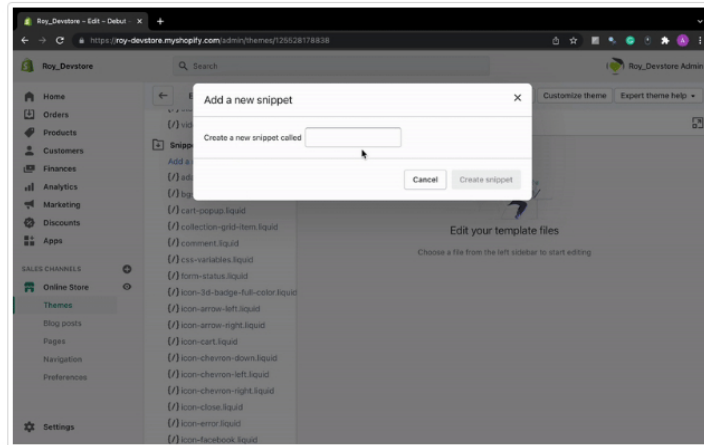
Roy_Devstore - Edit – Debut ×  +

https://roy-devstore.myshopify.com/admin/themes/125628178838

Roy_Devstore

Search

Roy_Devstore Admin

Home
Orders
Products
Customers
Finances
Analytics
Marketing
Discounts
Apps

SALES CHANNELS

Online Store
Themes
Blog posts
Pages
Navigation
Preferences

Settings

Customize theme   Expert theme help

{/} vi

Snipp
Add a
{/} ad
{/} bg
{/} cart-popup.liquid
{/} collection-grid-item.liquid
{/} comment.liquid
{/} css-variables.liquid
{/} form-status.liquid
{/} icon-3d-badge-full-color.liquid
{/} icon-arrow-left.liquid
{/} icon-arrow-right.liquid
{/} icon-cart.liquid
{/} icon-chevron-down.liquid
{/} icon-chevron-left.liquid
{/} icon-chevron-right.liquid
{/} icon-close.liquid
{/} icon-error.liquid
{/} icon-facebook.liquid

Add a new snippet ×

Create a new snippet called

Cancel   Create snippet

Edit your template files

Choose a file from the left sidebar to start editing